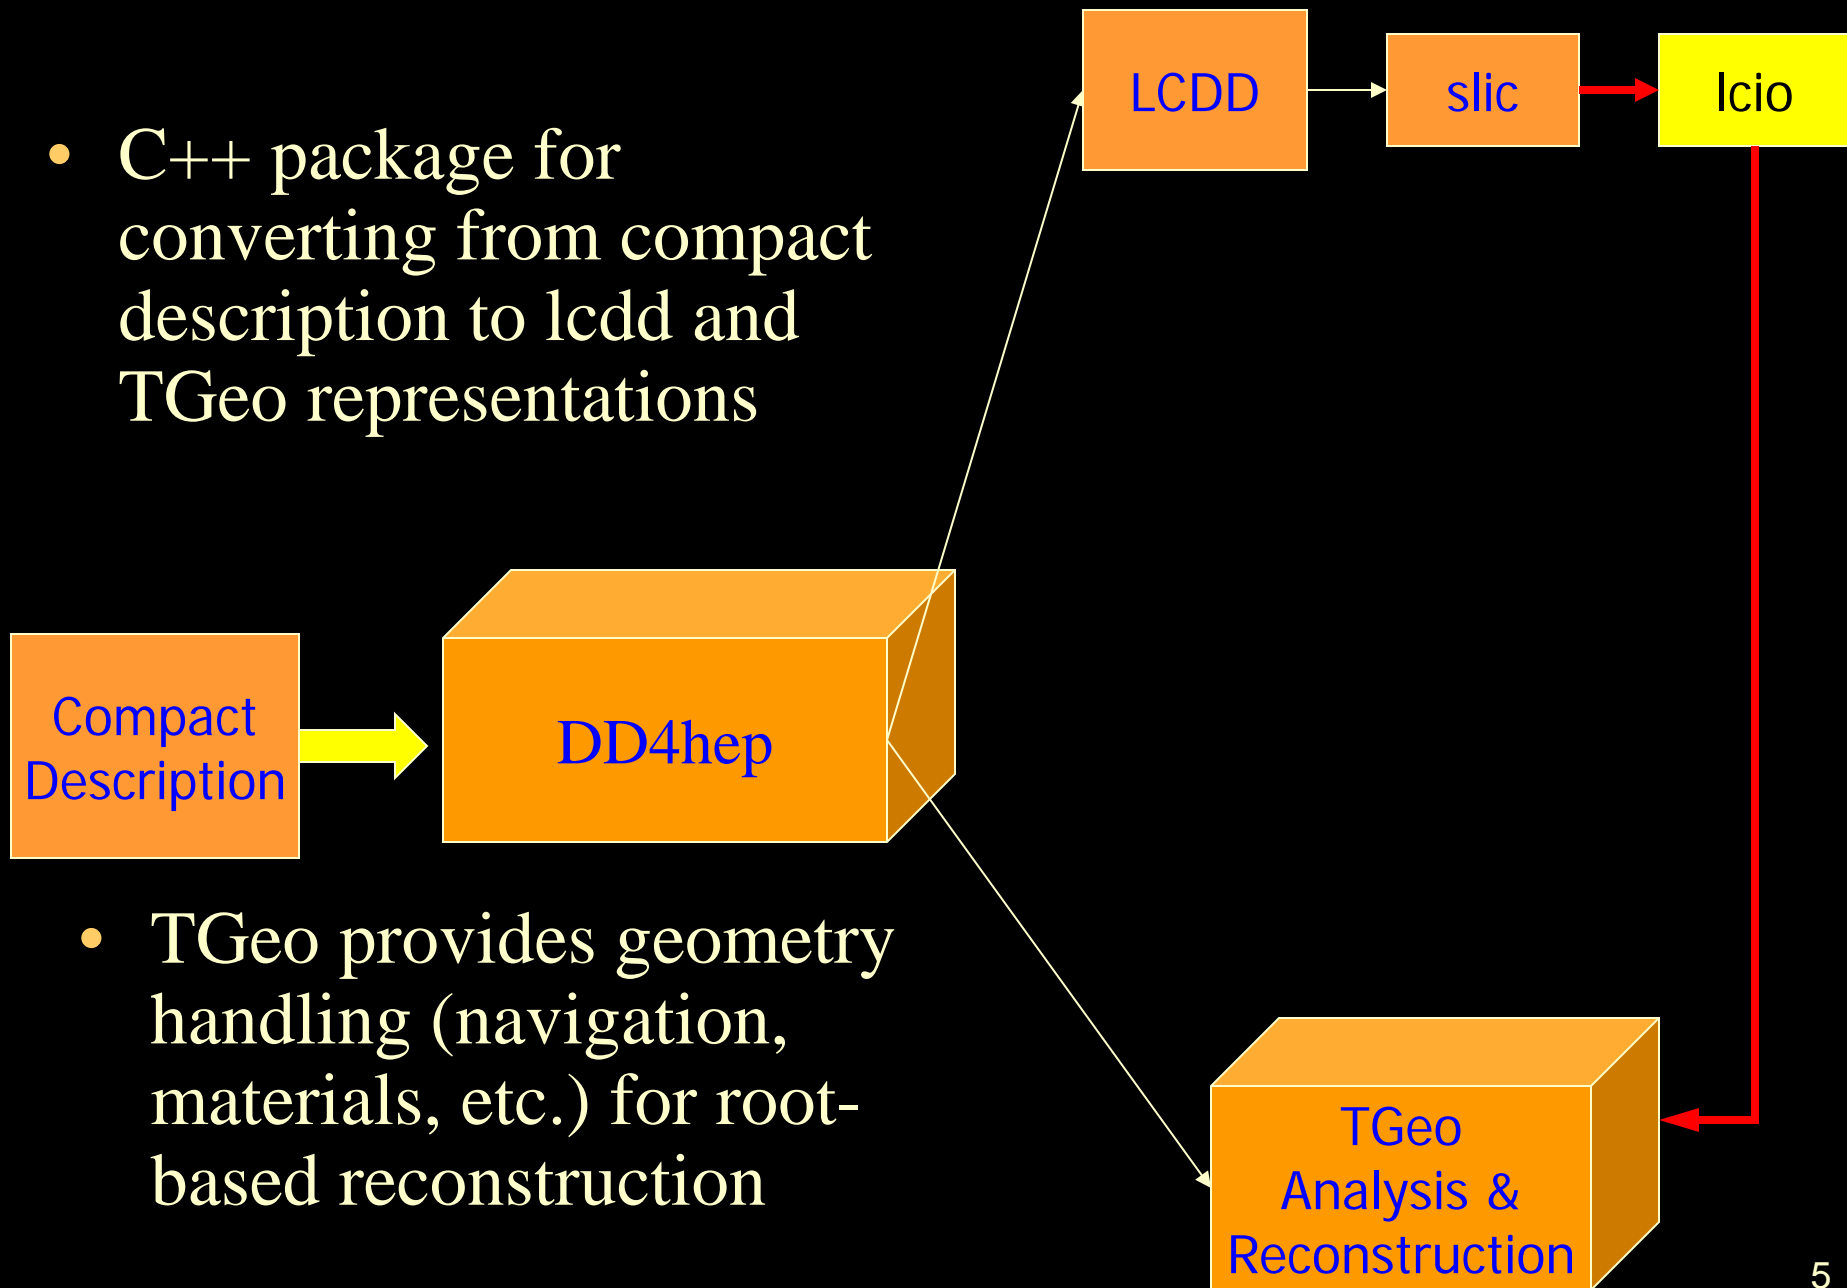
LCDD

slic

lcio

• C++ package for converting from compact description to lcdd and TGeo representations

Compact Description

DD4hep

• TGeo provides geometry handling (navigation, materials, etc.) for root-based reconstruction

TGeo Analysis & Reconstruction

5